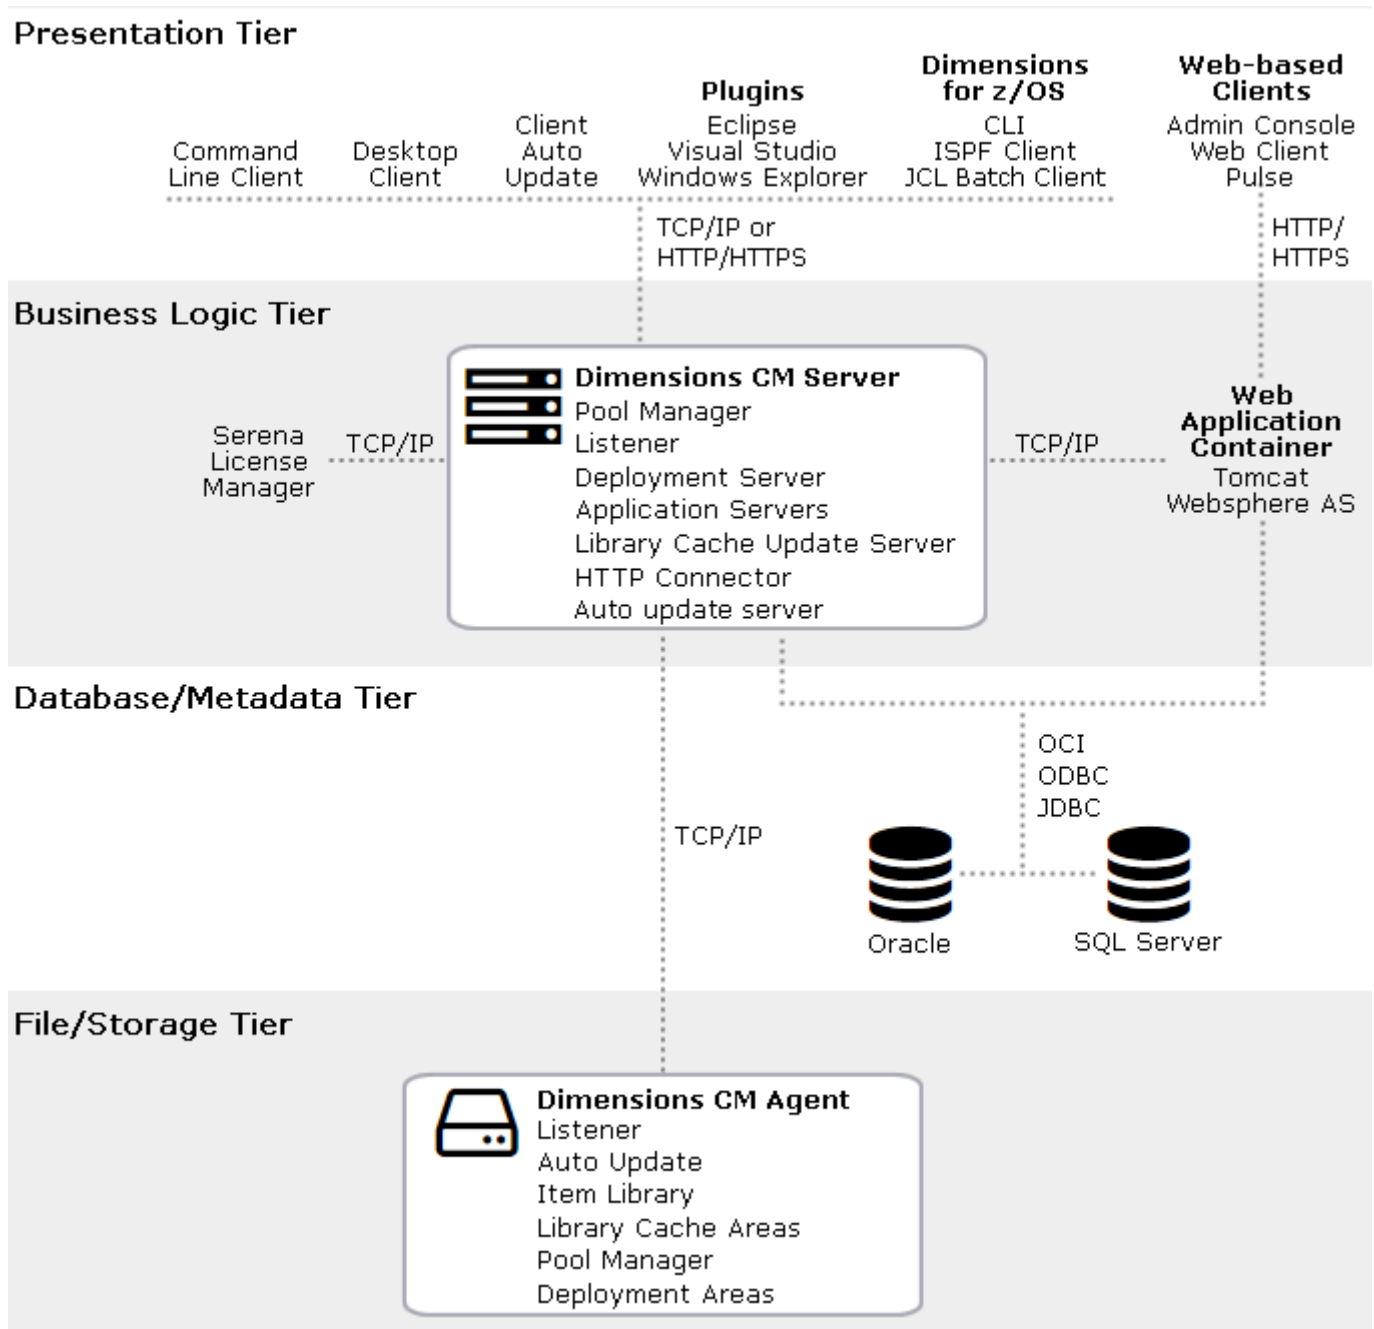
Presentation Tier

Command Line Client

Desktop Client

Client Auto Update

Plugins
Eclipse
Visual Studio
Windows Explorer

Dimensions for z/OS
CLI
ISPF Client
JCL Batch Client

Web-based Clients
Admin Console
Web Client
Pulse

TCP/IP or HTTP/HTTPS

HTTP/ HTTPS

Business Logic Tier

Serena License Manager

TCP/IP

Dimensions CM Server
Pool Manager
Listener
Deployment Server
Application Servers
Library Cache Update Server
HTTP Connector
Auto update server

TCP/IP

Web Application Container
Tomcat
Websphere AS

Database/Metadata Tier

OCI
ODBC
JDBC

TCP/IP

Oracle

SQL Server

File/Storage Tier

Dimensions CM Agent
Listener
Auto Update
Item Library
Library Cache Areas
Pool Manager
Deployment Areas